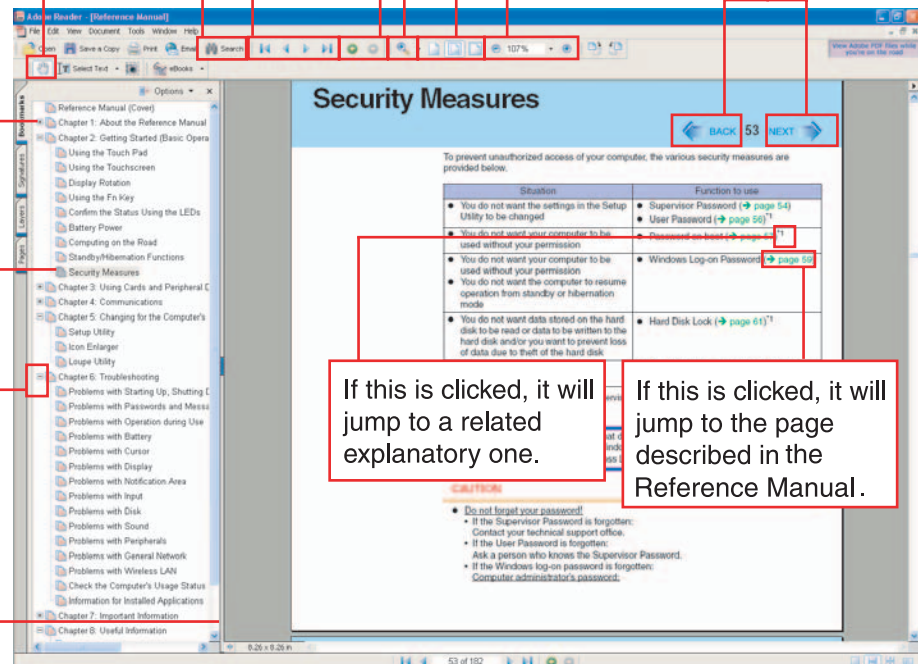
Adobe Reader - [Reference Manual]
File Edit View Document Tools Window Help
Open Save a Copy Print Email Search
107%
View Adobe PDF files while you're on the road
Select Text eBooks
Options
Bookmarks Signatures Layers Pages
Reference Manual (Cover)
Chapter 1: About the Reference Manual
Chapter 2: Getting Started (Basic Opera
Using the Touch Pad
Using the Touchscreen
Display Rotation
Using the Fn Key
Confirm the Status Using the LEDs
Battery Power
Computing on the Road
Standby/Hibernation Functions
Security Measures
Chapter 3: Using Cards and Peripheral D
Chapter 4: Communications
Chapter 5: Changing for the Computer's
Setup Utility
Icon Enlarger
Loupe Utility
Chapter 6: Troubleshooting
Problems with Starting Up, Shutting D
Problems with Passwords and Messa
Problems with Operation during Use
Problems with Battery
Problems with Cursor
Problems with Display
Problems with Notification Area
Problems with Input
Problems with Disk
Problems with Sound
Problems with Peripherals
Problems with General Network
Problems with Wireless LAN
Check the Computer's Usage Status
Information for Installed Applications
Chapter 7: Important Information
Chapter 8: Useful Information

Security Measures

BACK 53 NEXT

To prevent unauthorized access of your computer, the various security measures are provided below.

| Situation | Function to use |
|---|---|
| • You do not want the settings in the Setup Utility to be changed | • Supervisor Password (➔ page 54)<br>• User Password (➔ page 56)*1 |
| • You do not want your computer to be used without your permission | • Password on boot (➔ page 5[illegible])*1 |
| • You do not want your computer to be used without your permission<br>• You do not want the computer to resume operation from standby or hibernation mode | • Windows Log-on Password (➔ page 59) |
| • You do not want data stored on the hard disk to be read or data to be written to the hard disk and/or you want to prevent loss of data due to theft of the hard disk | • Hard Disk Lock (➔ page 61)*1 |

If this is clicked, it will jump to a related explanatory one.

If this is clicked, it will jump to the page described in the Reference Manual.

CAUTION

• Do not forget your password!
• If the Supervisor Password is forgotten:
Contact your technical support office.
• If the User Password is forgotten:
Ask a person who knows the Supervisor Password.
• If the Windows log-on password is forgotten:
Computer administrator's password:

8.26 x 8.26 in
53 of 182